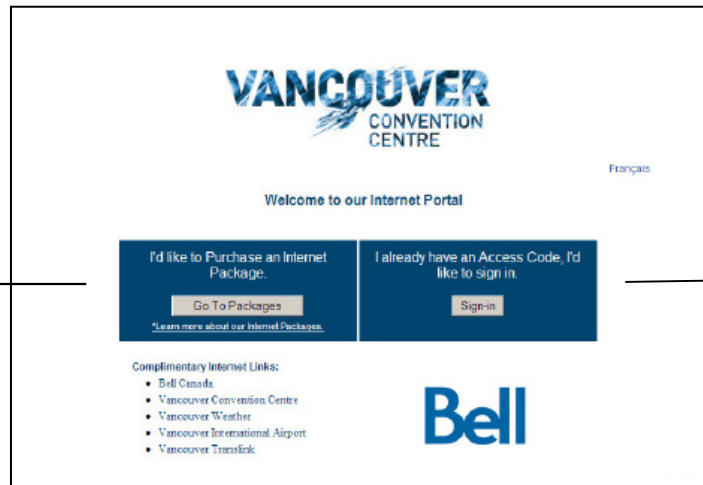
VANCOUVER CONVENTION CENTRE

Français

Welcome to our Internet Portal

I'd like to Purchase an Internet Package.

Go To Packages

*Learn more about our Internet Packages.

I already have an Access Code, I'd like to sign in.

Sign-in

Complimentary Internet Links:

- Bell Canada
- Vancouver Convention Centre
- Vancouver Weather
- Vancouver International Airport
- Vancouver Translink

Bell